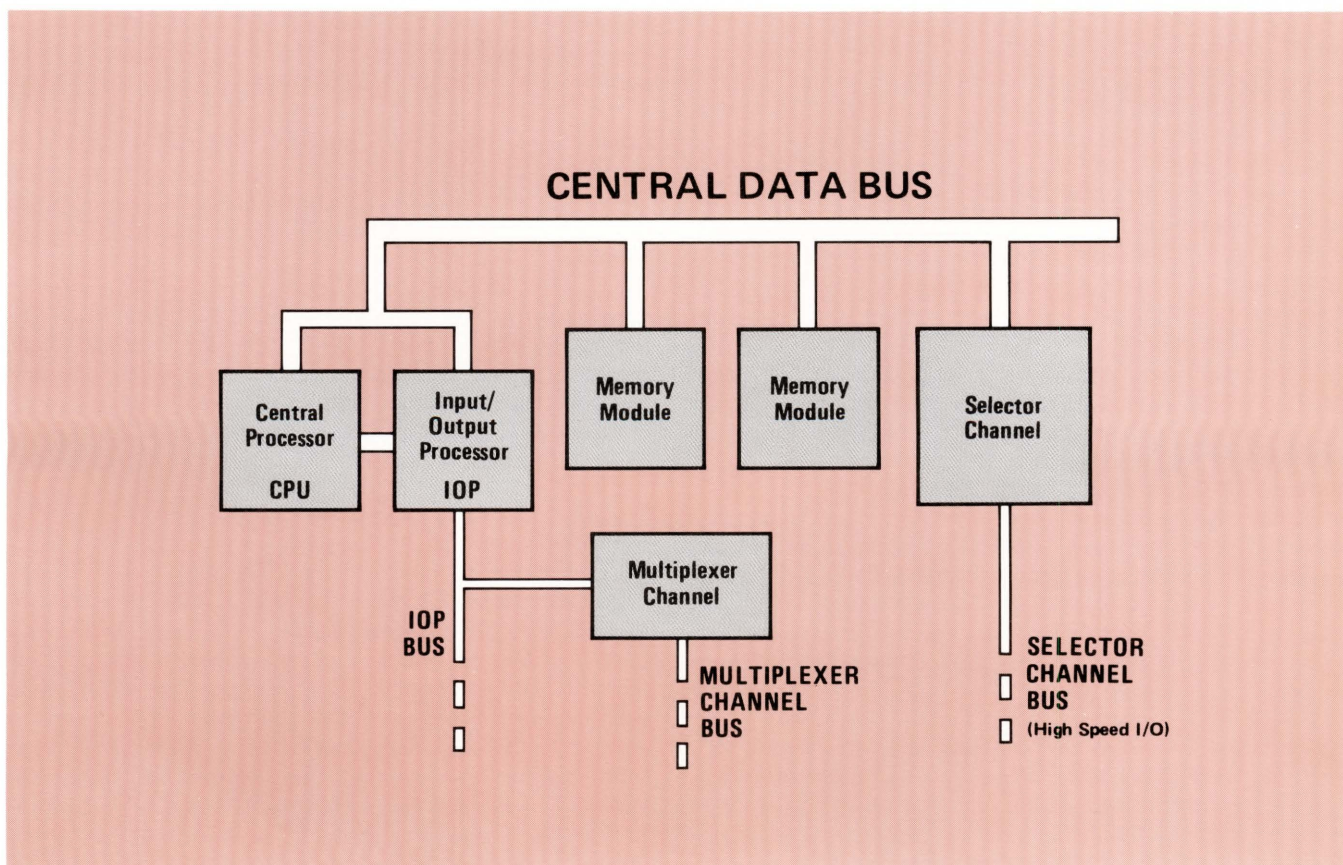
CENTRAL DATA BUS

Central Processor

CPU

Input/ Output Processor

IOP

Memory Module

Memory Module

Selector Channel

Multiplexer Channel

IOP BUS

MULTIPLEXER CHANNEL BUS

SELECTOR CHANNEL BUS

(High Speed I/O)